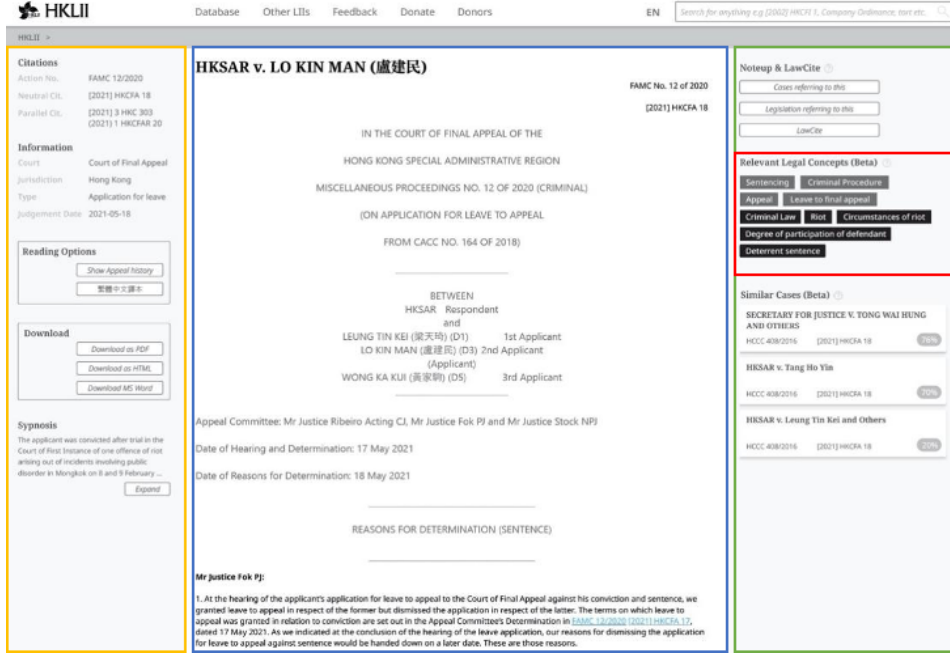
HKLII

Database Other LIIs Feedback Donate Donors EN Search for anything e.g [2002] HKCFI 1, Company Ordinance, tort etc.

HKLII >

Citations
Action No. FAMC 12/2020
Neutral Cit. [2021] HKCFA 18
Parallel Cit. [2021] 3 HKC 303 (2021) 1 HKCFAR 20

Information
Court Court of Final Appeal
Jurisdiction Hong Kong
Type Application for leave
Judgement Date 2021-05-18

Reading Options
Show Appeal history
繁體中文譯本

Download
Download as PDF
Download as HTML
Download MS Word

Sypnosis
The applicant was convicted after trial in the Court of First Instance of one offence of riot arising out of incidents involving public disorder in Mongkok on 8 and 9 February ...
Expand

HKSAR v. LO KIN MAN (盧建民)

FAMC No. 12 of 2020

[2021] HKCFA 18

IN THE COURT OF FINAL APPEAL OF THE

HONG KONG SPECIAL ADMINISTRATIVE REGION

MISCELLANEOUS PROCEEDINGS NO. 12 OF 2020 (CRIMINAL)

(ON APPLICATION FOR LEAVE TO APPEAL

FROM CACC NO. 164 OF 2018)

BETWEEN
HKSAR Respondent
and
LEUNG TIN KEI (梁天琦) (D1) 1st Applicant
LO KIN MAN (盧建民) (D3) 2nd Applicant
(Applicant)
WONG KA KUI (黃家駒) (D5) 3rd Applicant

Appeal Committee: Mr Justice Ribeiro Acting CJ, Mr Justice Fok PJ and Mr Justice Stock NPJ

Date of Hearing and Determination: 17 May 2021

Date of Reasons for Determination: 18 May 2021

REASONS FOR DETERMINATION (SENTENCE)

Mr Justice Fok PJ:

1. At the hearing of the applicant's application for leave to appeal to the Court of Final Appeal against his conviction and sentence, we granted leave to appeal in respect of the former but dismissed the application in respect of the latter. The terms on which leave to appeal was granted in relation to conviction are set out in the Appeal Committee's Determination in FAMC 12/2020 [2021] HKCFA 17, dated 17 May 2021. As we indicated at the conclusion of the hearing of the leave application, our reasons for dismissing the application for leave to appeal against sentence would be handed down on a later date. These are those reasons.

Noteup & LawCite
Cases referring to this
Legislation referring to this
LawCite

Relevant Legal Concepts (Beta)
Sentencing
Criminal Procedure
Appeal
Leave to final appeal
Criminal Law
Riot
Circumstances of riot
Degree of participation of defendant
Deterrent sentence

Similar Cases (Beta)
SECRETARY FOR JUSTICE V. TONG WAI HUNG AND OTHERS
HCCC 408/2016 [2021] HKCFA 18 76%

HKSAR v. Tang Ho Yin
HCCC 408/2016 [2021] HKCFA 18 70%

HKSAR v. Leung Tin Kei and Others
HCCC 408/2016 [2021] HKCFA 18 20%